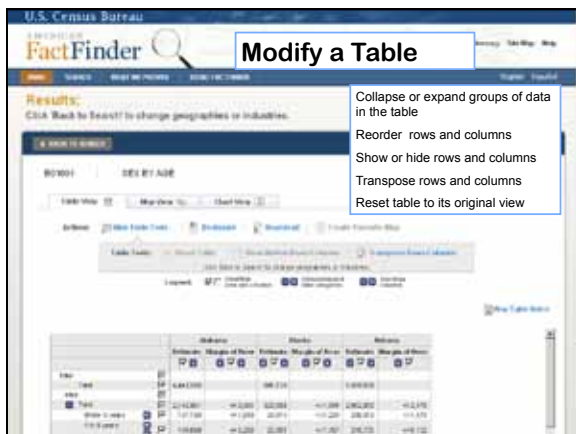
U.S. Census Bureau

AMERICAN FactFinder

Modify a Table

Results:

Click 'Back to Search' to change geographies or industries.

B01001 SEX BY AGE

Collapse or expand groups of data in the table

Reorder rows and columns

Show or hide rows and columns

Transpose rows and columns

Reset table to its original view

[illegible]